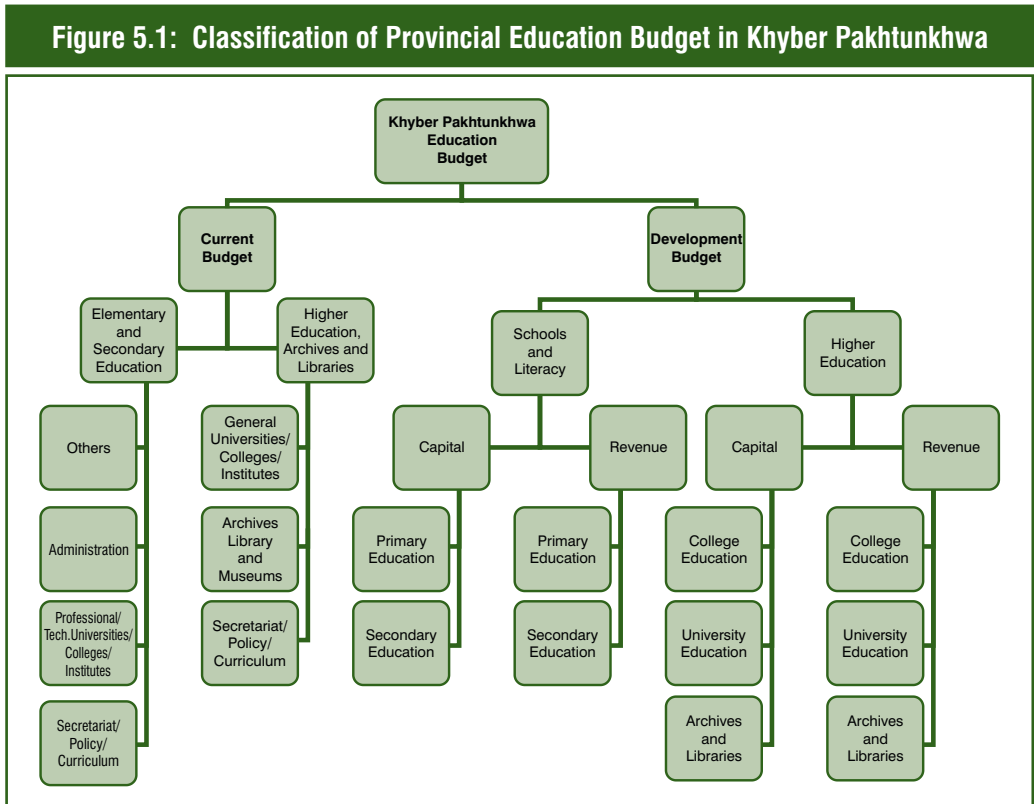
Figure 5.1: Classification of Provincial Education Budget in Khyber Pakhtunkhwa

Khyber Pakhtunkhwa Education Budget

Current Budget

Elementary and Secondary Education

Others

Administration

Professional/ Tech.Universities/ Colleges/ Institutes

Secretariat/ Policy/ Curriculum

Higher Education, Archives and Libraries

General Universities/ Colleges/ Institutes

Archives Library and Museums

Secretariat/ Policy/ Curriculum

Development Budget

Schools and Literacy

Capital

Primary Education

Secondary Education

Revenue

Primary Education

Secondary Education

Higher Education

Capital

College Education

University Education

Archives and Libraries

Revenue

College Education

University Education

Archives and Libraries